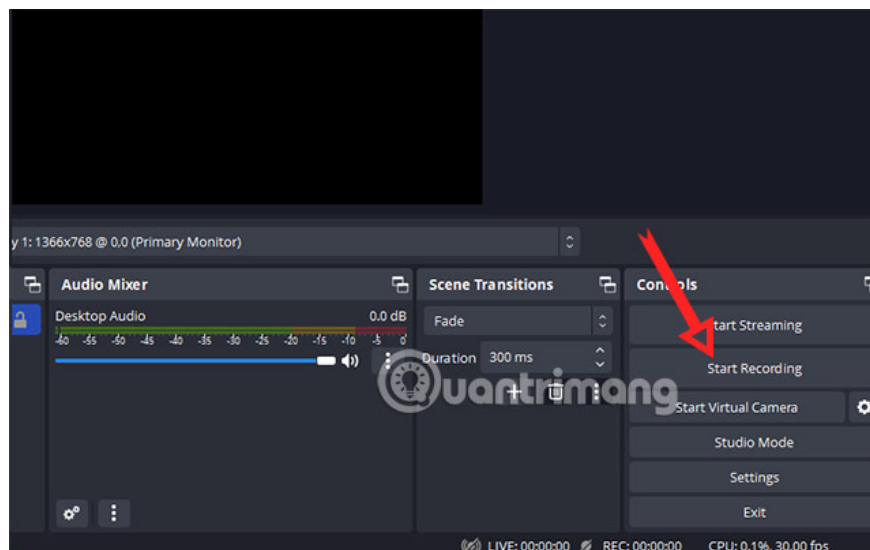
y 1: 1366x768 @ 0,0 (Primary Monitor)

Audio Mixer

Desktop Audio 0.0 dB

-60 -55 -50 -45 -40 -35 -30 -25 -20 -15 -10 -5 0

Scene Transitions

Fade

Duration 300 ms

Controls

Start Streaming

Start Recording

Start Virtual Camera

Studio Mode

Settings

Exit

uantrimang

LIVE: 00:00:00 REC: 00:00:00 CPU: 0.1%, 30.00 fps